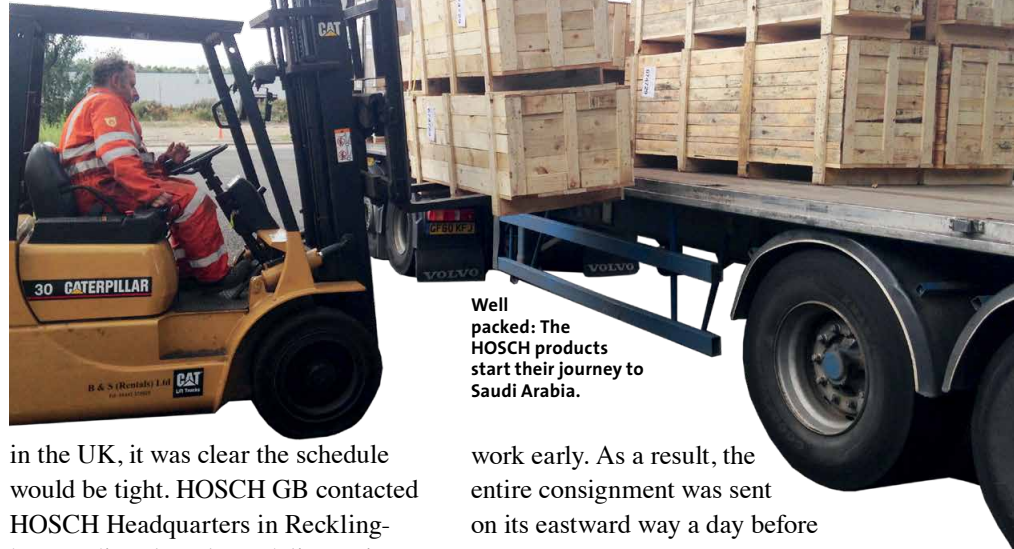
CAT

30 CATERPILLAR

B & S (Rentals) Ltd CAT

VOLVO

VOLVO

GF60 KPJ

Well packed: The HOSCH products start their journey to Saudi Arabia.

in the UK, it was clear the schedule would be tight. HOSCH GB contacted HOSCH Headquarters in Reckling-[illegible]

work early. As a result, the entire consignment was sent on its eastward way a day before